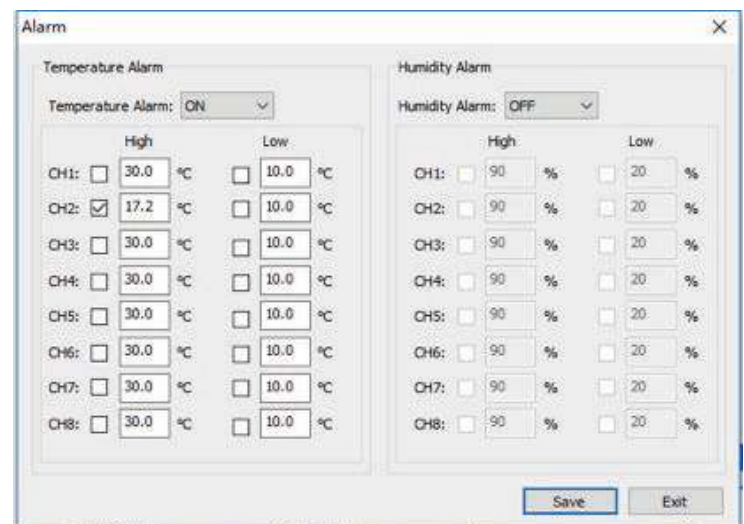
Alarm

Temperature Alarm

Temperature Alarm: ON

| | High | | Low | |
|---|---|---|---|---|
| CH1: | 30.0 | °C | 10.0 | °C |
| CH2: | 17.2 | °C | 10.0 | °C |
| CH3: | 30.0 | °C | 10.0 | °C |
| CH4: | 30.0 | °C | 10.0 | °C |
| CH5: | 30.0 | °C | 10.0 | °C |
| CH6: | 30.0 | °C | 10.0 | °C |
| CH7: | 30.0 | °C | 10.0 | °C |
| CH8: | 30.0 | °C | 10.0 | °C |

Humidity Alarm

Humidity Alarm: OFF

| | High | | Low | |
|---|---|---|---|---|
| CH1: | 90 | % | 20 | % |
| CH2: | 90 | % | 20 | % |
| CH3: | 90 | % | 20 | % |
| CH4: | 90 | % | 20 | % |
| CH5: | 90 | % | 20 | % |
| CH6: | 90 | % | 20 | % |
| CH7: | 90 | % | 20 | % |
| CH8: | 90 | % | 20 | % |

Save Exit